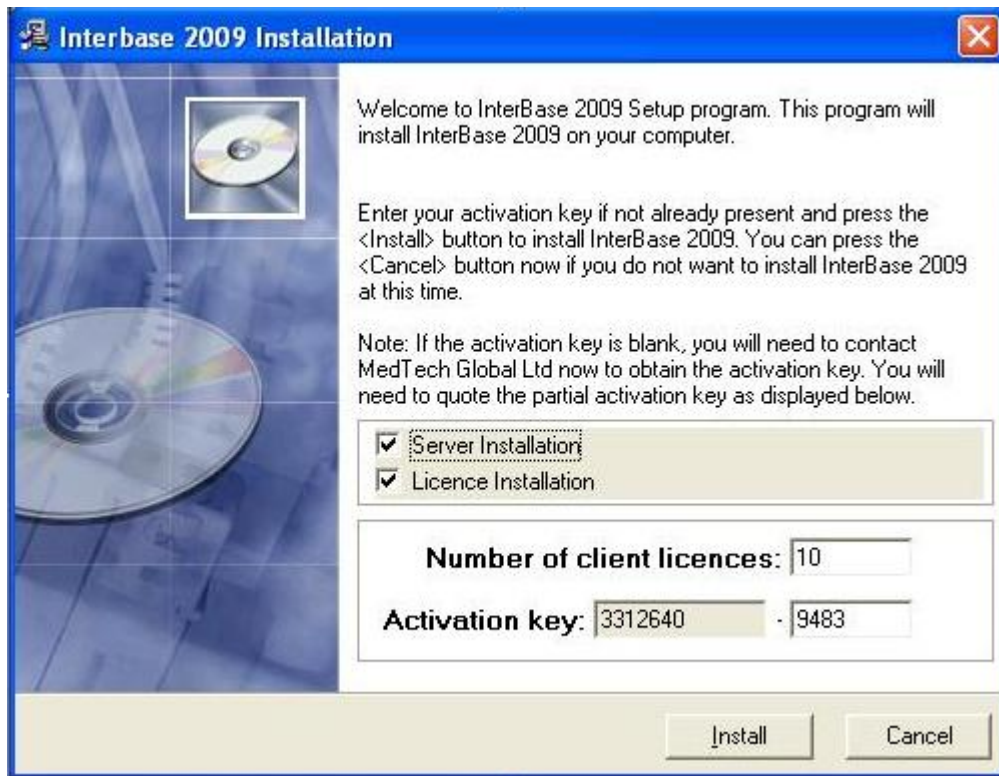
Interbase 2009 Installation

Welcome to InterBase 2009 Setup program. This program will install InterBase 2009 on your computer.

Enter your activation key if not already present and press the <Install> button to install InterBase 2009. You can press the <Cancel> button now if you do not want to install InterBase 2009 at this time.

Note: If the activation key is blank, you will need to contact MedTech Global Ltd now to obtain the activation key. You will need to quote the partial activation key as displayed below.

Server Installation
Licence Installation

Number of client licences: 10

Activation key: 3312640 - 9483

Install
Cancel